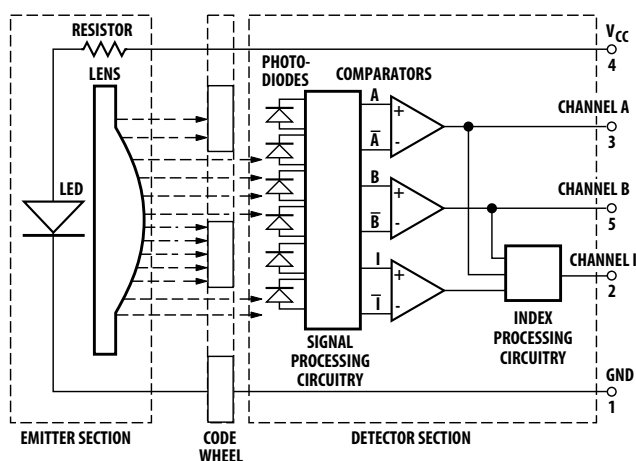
RESISTOR
$V_{CC}$
4
LENS
PHOTO-DIODES
COMPARATORS
A
+
$\overline{A}$
-
CHANNEL A
3
LED
B
+
$\overline{B}$
-
CHANNEL B
5
I
+
$\overline{I}$
-
CHANNEL I
2
SIGNAL PROCESSING CIRCUITRY
INDEX PROCESSING CIRCUITRY
GND
1
EMITTER SECTION
CODE WHEEL
DETECTOR SECTION